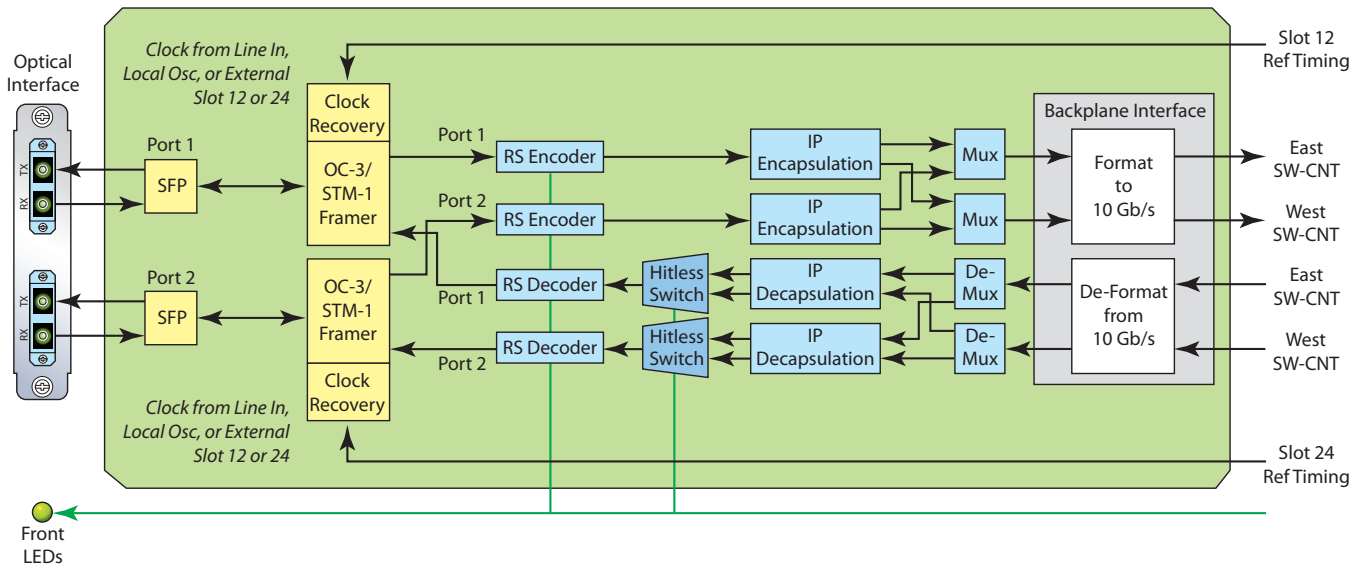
Optical Interface

TX
RX
TX
RX

Clock from Line In, Local Osc, or External Slot 12 or 24

Slot 12 Ref Timing

Port 1

SFP

Clock Recovery

OC-3/ STM-1 Framer

Port 1

RS Encoder

IP Encapsulation

Mux

Backplane Interface

Format to 10 Gb/s

East SW-CNT

Port 2

RS Encoder

IP Encapsulation

Mux

West SW-CNT

Port 2

SFP

OC-3/ STM-1 Framer

Port 1

RS Decoder

Hitless Switch

IP Decapsulation

De-Mux

De-Format from 10 Gb/s

East SW-CNT

Port 2

RS Decoder

Hitless Switch

IP Decapsulation

De-Mux

West SW-CNT

Clock Recovery

Clock from Line In, Local Osc, or External Slot 12 or 24

Slot 24 Ref Timing

Front LEDs